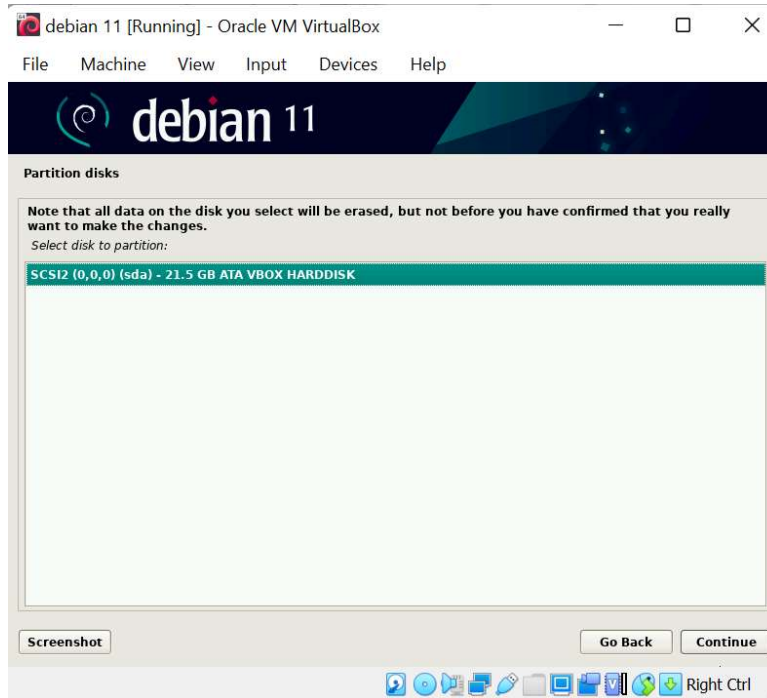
debian 11 [Running] - Oracle VM VirtualBox

File Machine View Input Devices Help

debian 11

Partition disks

Note that all data on the disk you select will be erased, but not before you have confirmed that you really want to make the changes.

Select disk to partition:

SCSI2 (0,0,0) (sda) - 21.5 GB ATA VBOX HARDDISK

Screenshot

Go Back

Continue

Right Ctrl